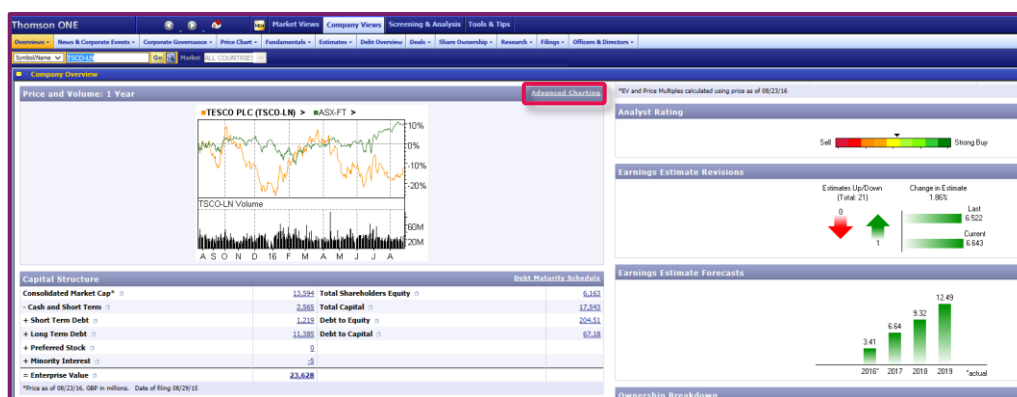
Thomson ONE

Market Views Company Views Screening & Analysis Tools & Tips

Overviews News & Corporate Events Corporate Governance Price Chart Fundamentals Estimates Debt Overview Deals Share Ownership Research Filings Officers & Directors

Symbol/Name TSCO-LN Go Market ALL COUNTRIES

Company Overview

Price and Volume: 1 Year

Advanced Charting

*EV and Price Multiples calculated using price as of 08/23/16

TESCO PLC (TSCO-LN) > ASX-FT >

10%
0%
-10%
-20%

TSCO-LN Volume

60M
20M

A S O N D 16 F M A M J J A

Analyst Rating

Sell Strong Buy

Earnings Estimate Revisions

Estimates Up/Down (Total: 21)

Change in Estimate 1.86%

0

1

Last 6.522

Current 6.643

Capital Structure

Debt Maturity Schedule

| | | | |
|---|---|---|---|
| Consolidated Market Cap* | 13,594 | Total Shareholders Equity | 6,163 |
| - Cash and Short Term | 2,365 | Total Capital | 17,543 |
| + Short Term Debt | 1,219 | Debt to Equity | 204.51 |
| + Long Term Debt | 11,385 | Debt to Capital | 67.18 |
| + Preferred Stock | 0 | | |
| + Minority Interest | -5 | | |
| = Enterprise Value | 23,628 | | |

*Price as of 08/23/16, GBP in millions. Date of filing 08/29/15

Earnings Estimate Forecasts

3.41 6.64 9.32 12.49

2016* 2017 2018 2019 *actual

Ownership Breakdown